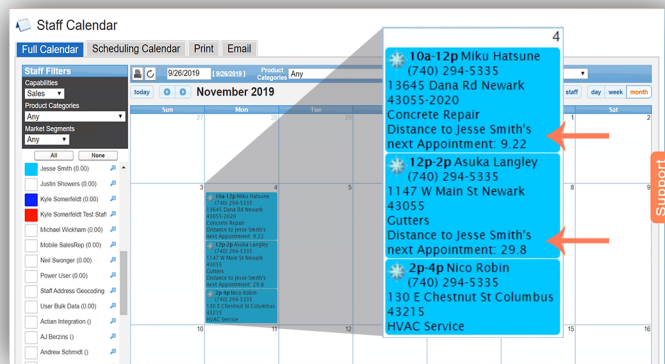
Staff Calendar

Full Calendar | Scheduling Calendar | Print | Email

Staff Filters

Capabilities

Sales

Product Categories

Any

Market Segments

Any

All | None

Jesse Smith (0.00)

Justin Showers (0.00)

Kyle Somerfeldt (0.00)

Kyle Somerfeldt Test Staff

Michael Wickham (0.00)

Mobile SalesRep (0.00)

Neil Swonger (0.00)

Power User (0.00)

Staff Address Geocoding

User Bulk Data (0.00)

Actian Integration ()

AJ Berzins ()

Andrew Schmidt ()

9/26/2019 [9/26/2019] Product Categories Any

today November 2019 staff day week month

Sun Mon Tue Sat

27 28 2

3 4 5 9

10 11 12 16

4

10a-12p Miku Hatsune
(740) 294-5335
13645 Dana Rd Newark
43055-2020
Concrete Repair
Distance to Jesse Smith's next Appointment: 9.22

12p-2p Asuka Langley
(740) 294-5335
1147 W Main St Newark
43055
Gutters
Distance to Jesse Smith's next Appointment: 29.8

2p-4p Nico Robin
(740) 294-5335
130 E Chestnut St Columbus
43215
HVAC Service

Support